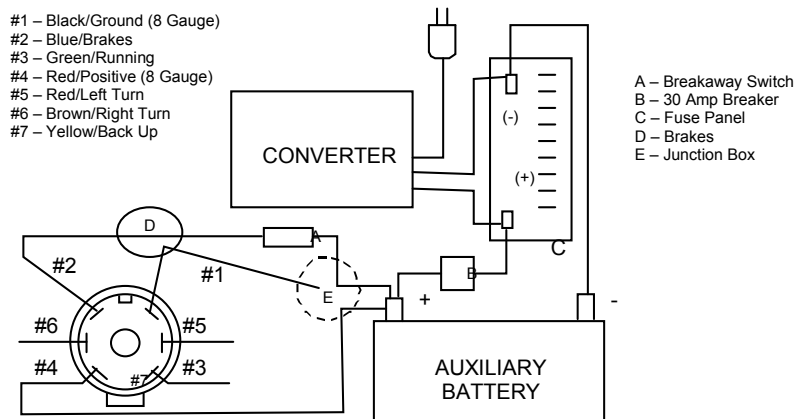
#1 – Black/Ground (8 Gauge)
#2 – Blue/Brakes
#3 – Green/Running
#4 – Red/Positive (8 Gauge)
#5 – Red/Left Turn
#6 – Brown/Right Turn
#7 – Yellow/Back Up

A – Breakaway Switch
B – 30 Amp Breaker
C – Fuse Panel
D – Brakes
E – Junction Box

CONVERTER

(-)

(+)

C

D

A

#2

#1

E

B

+

-

#6

#5

#4

#3

#7

AUXILIARY BATTERY